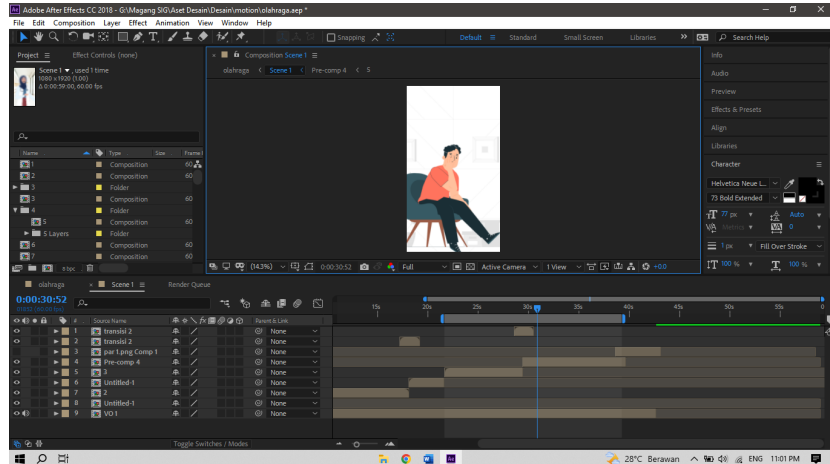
Adobe After Effects CC 2018 - G:\Magang SIG\Aset Desain\Desain\motion\olahraga.aep *

File Edit Composition Layer Effect Animation View Window Help

Snapping

Default Standard Small Screen Libraries Search Help

Project ≡ Effect Controls (none)

Scene 1 ▾ , used 1 time
1080 x 1920 (1.00)
Δ 0:00:59:00, 60.00 fps

Composition Scene 1 ≡

olahraga Scene 1 Pre-comp 4

Info
Audio
Preview
Effects & Presets
Align
Libraries
Character

Helvetica Neue L...
73 Bold Extended
77 px Auto
Metrics 0
- px Fill Over Stroke
100 % 100 %

| Name | Type | Size | Frame |
|---|---|---|---|
| 1 | Composition | | 60 |
| 2 | Composition | | 60 |
| 3 | Folder | | |
| 3 | Composition | | 60 |
| 4 | Folder | | |
| 5 | Composition | | 60 |
| 5 Layers | Folder | | |
| 6 | Composition | | 60 |
| 7 | Composition | | 60 |

8 bpc

(14.3%) 0:00:30:52 Full Active Camera 1 View +0.0

olahraga × Scene 1 ≡ Render Queue

0:00:30:52
01852 (60.00 fps)

| # | Source Name | Parent & Link |
|---|---|---|
| 1 | transisi 2 | None |
| 2 | transisi 2 | None |
| 3 | par 1.png Comp 1 | None |
| 4 | Pre-comp 4 | None |
| 5 | 3 | None |
| 6 | Untitled-1 | None |
| 7 | 2 | None |
| 8 | Untitled-1 | None |
| 9 | VO 1 | None |

15s 20s 25s 30s 35s 40s 45s 50s 55s

Toggle Switches / Modes

28°C Berawan ENG 11:01 PM